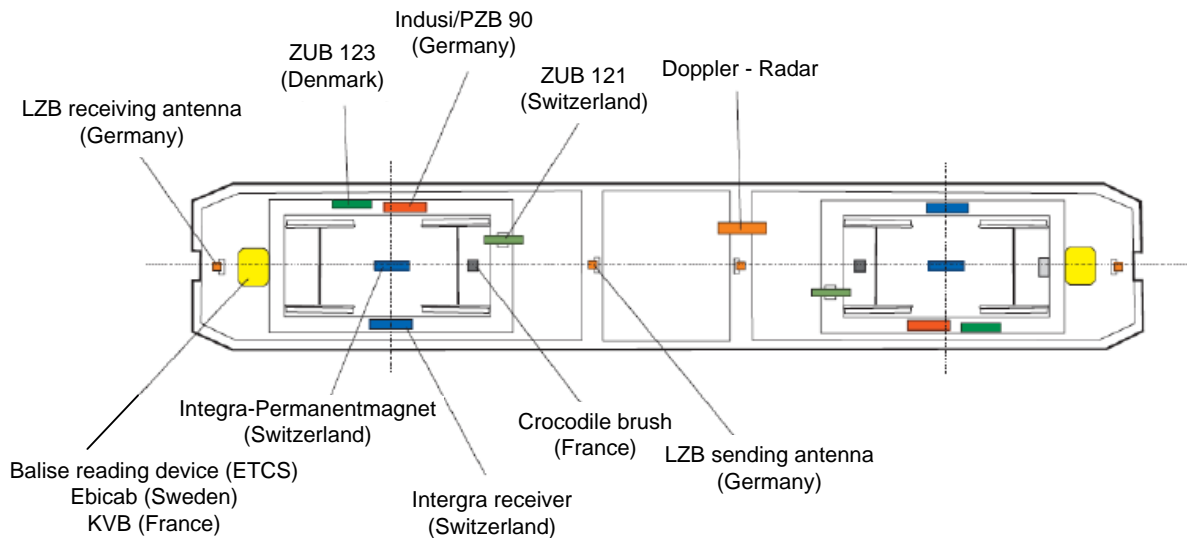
Indusi/PZB 90
(Germany)

ZUB 123
(Denmark)

ZUB 121
(Switzerland)

Doppler - Radar

LZB receiving antenna
(Germany)

Integra-Permanentmagnet
(Switzerland)

Crocodile brush
(France)

LZB sending antenna
(Germany)

Balise reading device (ETCS)
Ebicab (Sweden)
KVB (France)

Intergra receiver
(Switzerland)